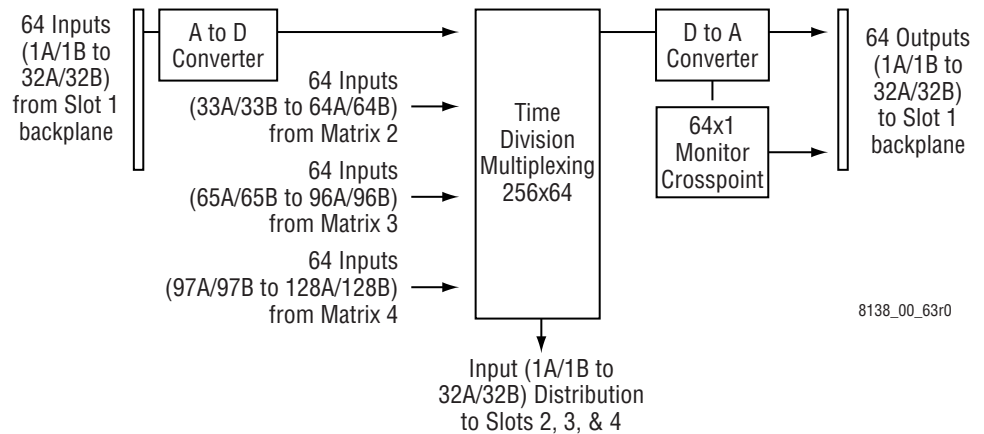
64 Inputs (1A/1B to 32A/32B) from Slot 1 backplane

A to D Converter

64 Inputs (33A/33B to 64A/64B) from Matrix 2

64 Inputs (65A/65B to 96A/96B) from Matrix 3

64 Inputs (97A/97B to 128A/128B) from Matrix 4

Time Division Multiplexing 256x64

D to A Converter

64x1 Monitor Crosspoint

64 Outputs (1A/1B to 32A/32B) to Slot 1 backplane

8138_00_63r0

Input (1A/1B to 32A/32B) Distribution to Slots 2, 3, & 4